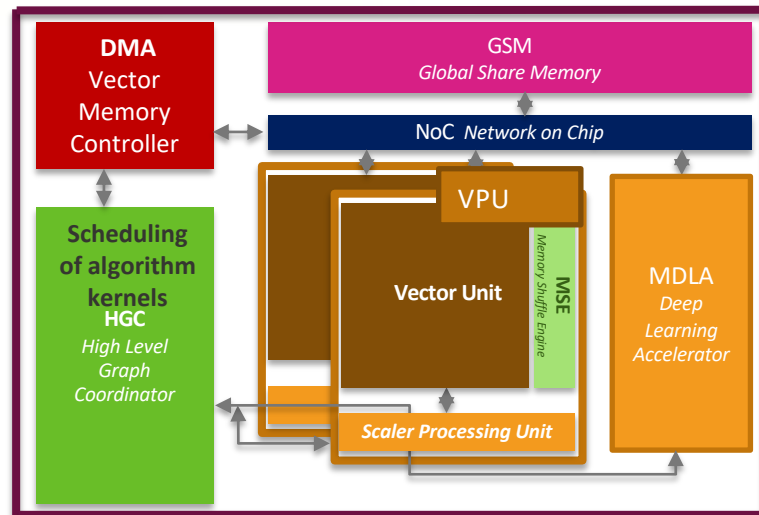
DMA
Vector
Memory
Controller

GSM
Global Share Memory

NoC Network on Chip

VPU

Vector Unit

MSE
Memory Shuffle Engine

Scheduling of algorithm kernels
HGC
High Level Graph Coordinator

MDLA
Deep Learning Accelerator

Scaler Processing Unit